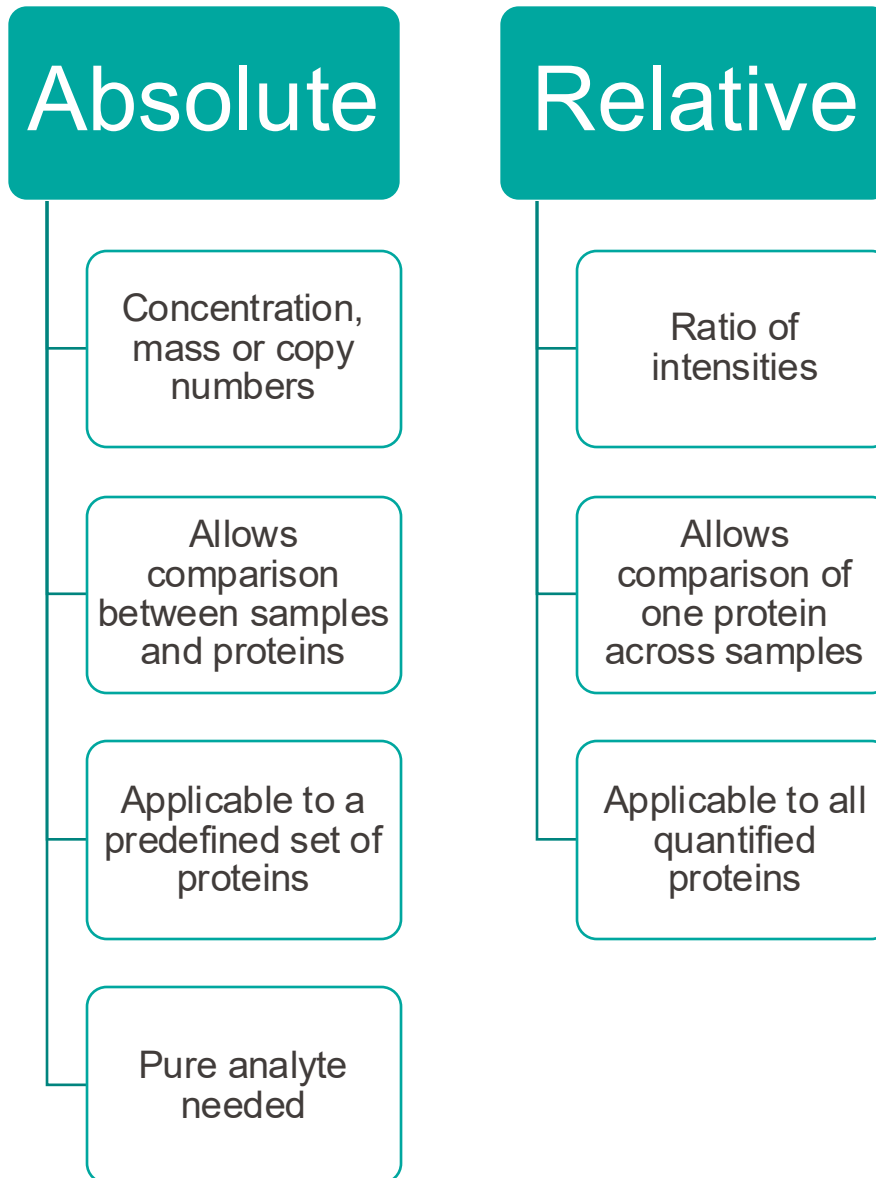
Absolute

Concentration, mass or copy numbers

Allows comparison between samples and proteins

Applicable to a predefined set of proteins

Pure analyte needed

Relative

Ratio of intensities

Allows comparison of one protein across samples

Applicable to all quantified proteins